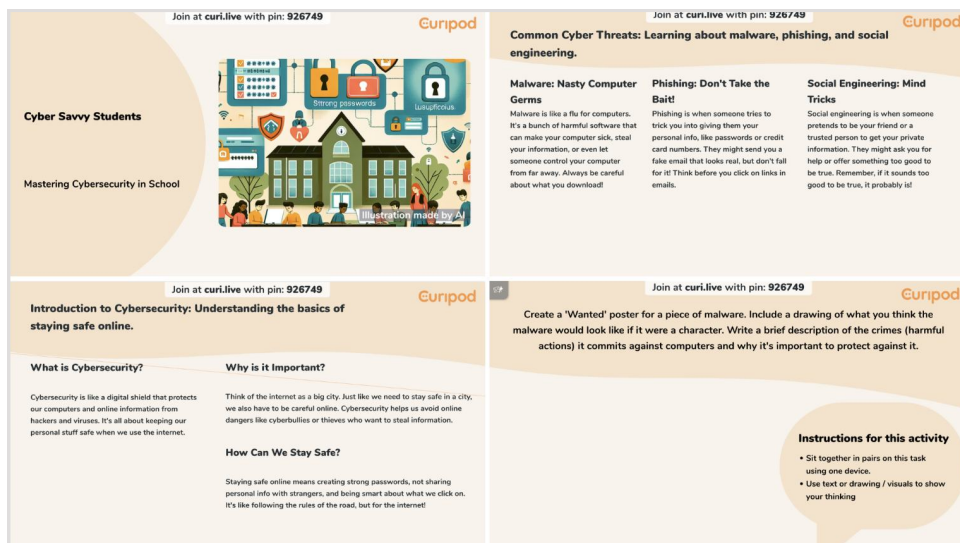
Join at curi.live with pin: 926749

Curipod

Cyber Savvy Students

Mastering Cybersecurity in School

Strong passwords

Wauplicous

Illustration made by AI

Join at curi.live with pin: 926749

Curipod

Common Cyber Threats: Learning about malware, phishing, and social engineering.

Malware: Nasty Computer Germs

Malware is like a flu for computers. It's a bunch of harmful software that can make your computer sick, steal your information, or even let someone control your computer from far away. Always be careful about what you download!

Phishing: Don't Take the Bait!

Phishing is when someone tries to trick you into giving them your personal info, like passwords or credit card numbers. They might send you a fake email that looks real, but don't fall for it! Think before you click on links in emails.

Social Engineering: Mind Tricks

Social Engineering is when someone pretends to be your friend or a trusted person to get your private information. They might ask you for help or offer something too good to be true. Remember, if it sounds too good to be true, it probably is!

Join at curi.live with pin: 926749

Curipod

Introduction to Cybersecurity: Understanding the basics of staying safe online.

What is Cybersecurity?

Cybersecurity is like a digital shield that protects our computers and online information from hackers and viruses. It's all about keeping our personal stuff safe when we use the internet.

Why is it Important?

Think of the internet as a big city. Just like we need to stay safe in a city, we also have to be careful online. Cybersecurity helps us avoid online dangers like cyberbullies or thieves who want to steal information.

How Can We Stay Safe?

Staying safe online means creating strong passwords, not sharing personal info with strangers, and being smart about what we click on. It's like following the rules of the road, but for the internet!

Join at curi.live with pin: 926749

Curipod

Create a 'Wanted' poster for a piece of malware. Include a drawing of what you think the malware would look like if it were a character. Write a brief description of the crimes (harmful actions) it commits against computers and why it's important to protect against it.

Instructions for this activity

• Sit together in pairs on this task using one device.
• Use text or drawing / visuals to show your thinking